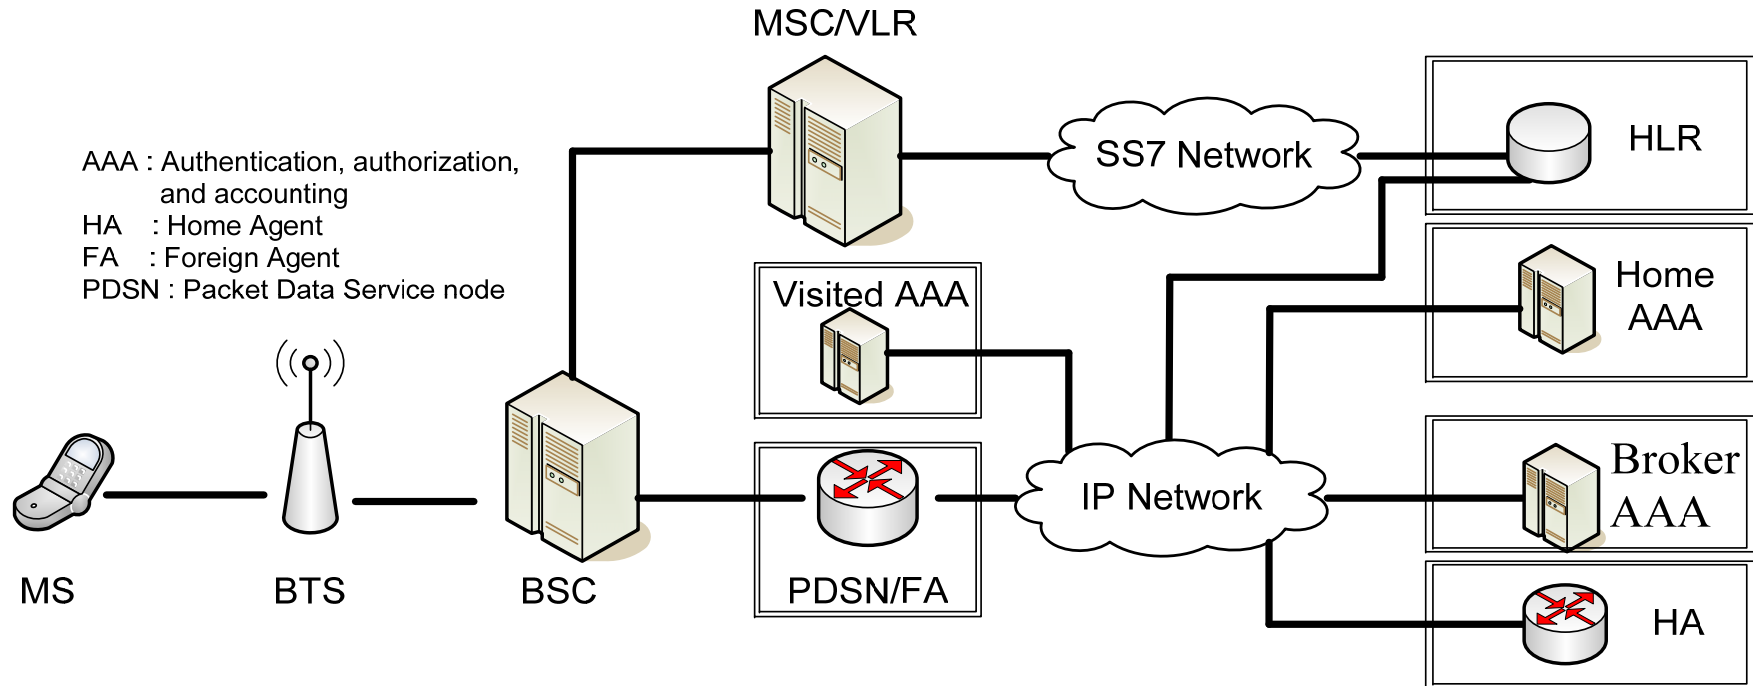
MSC/VLR

AAA : Authentication, authorization, and accounting
HA : Home Agent
FA : Foreign Agent
PDSN : Packet Data Service node

SS7 Network

HLR

Visited AAA

Home AAA

IP Network

Broker AAA

HA

MS

BTS

BSC

PDSN/FA